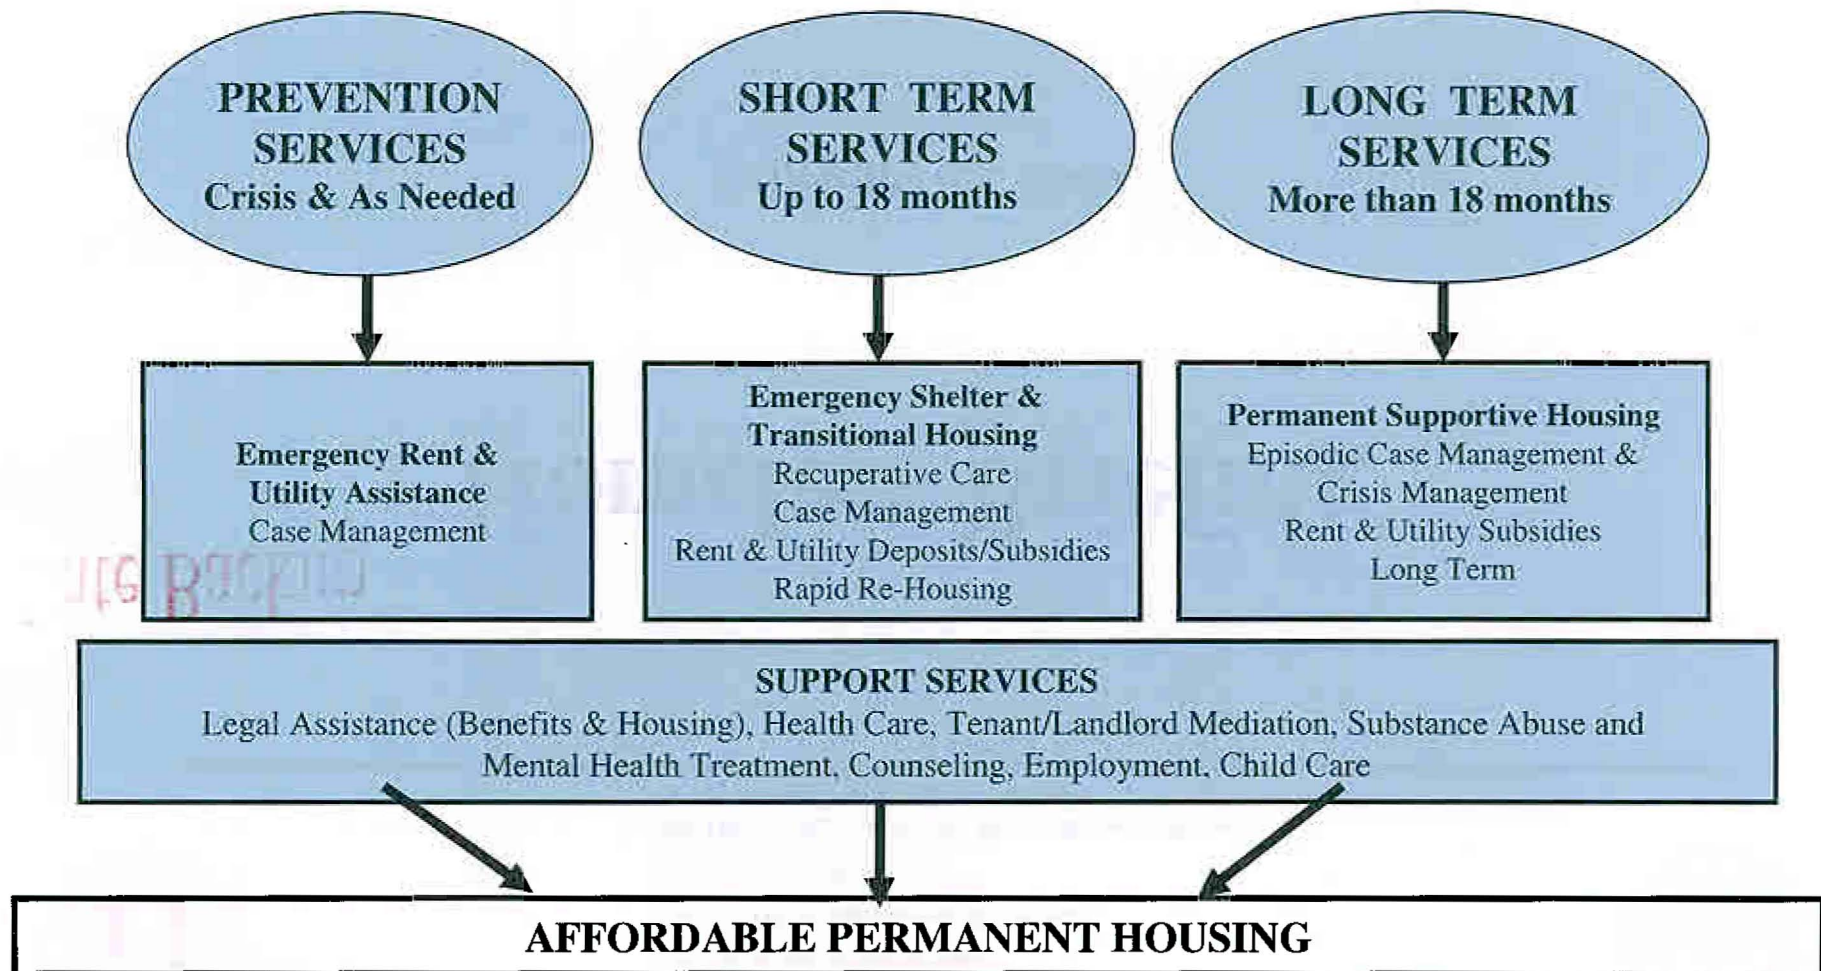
PREVENTION SERVICES
Crisis & As Needed

SHORT TERM SERVICES
Up to 18 months

LONG TERM SERVICES
More than 18 months

Emergency Rent & Utility Assistance
Case Management

Emergency Shelter & Transitional Housing
Recuperative Care
Case Management
Rent & Utility Deposits/Subsidies
Rapid Re-Housing

Permanent Supportive Housing
Episodic Case Management & Crisis Management
Rent & Utility Subsidies
Long Term

SUPPORT SERVICES
Legal Assistance (Benefits & Housing), Health Care, Tenant/Landlord Mediation, Substance Abuse and Mental Health Treatment, Counseling, Employment, Child Care

AFFORDABLE PERMANENT HOUSING